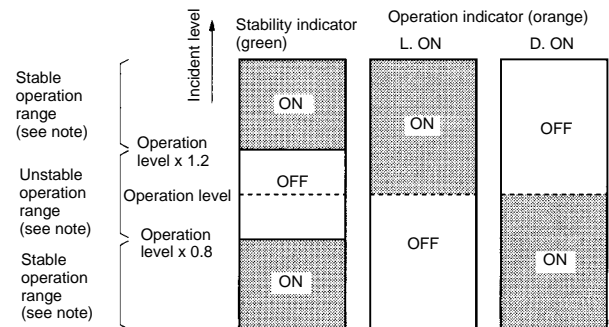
Incident level

Stability indicator (green)

Operation indicator (orange)

L. ON

D. ON

Stable operation range (see note)

Operation level x 1.2

Unstable operation range (see note)

Operation level

Operation level x 0.8

Stable operation range (see note)

ON

OFF

ON

ON

OFF

OFF

ON